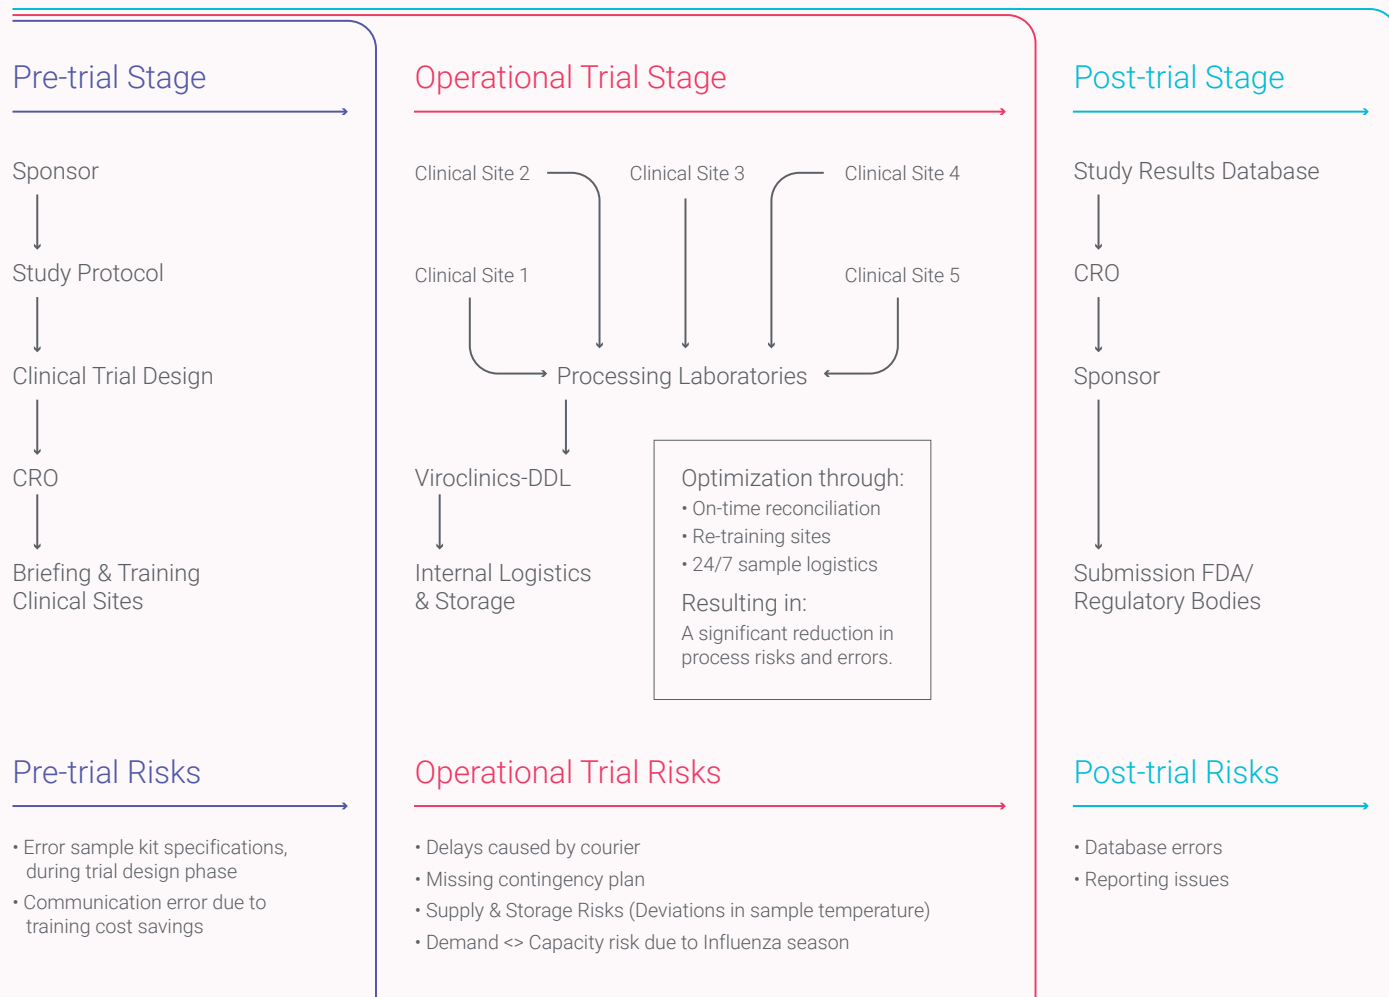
Pre-trial Stage

Sponsor

Study Protocol

Clinical Trial Design

CRO

Briefing & Training Clinical Sites

Pre-trial Risks

• Error sample kit specifications, during trial design phase
• Communication error due to training cost savings

Operational Trial Stage

Clinical Site 2

Clinical Site 3

Clinical Site 4

Clinical Site 1

Clinical Site 5

Processing Laboratories

Viroclinics-DDL

Internal Logistics & Storage

Optimization through:
• On-time reconciliation
• Re-training sites
• 24/7 sample logistics
Resulting in:
A significant reduction in process risks and errors.

Operational Trial Risks

• Delays caused by courier
• Missing contingency plan
• Supply & Storage Risks (Deviations in sample temperature)
• Demand <> Capacity risk due to Influenza season

Post-trial Stage

Study Results Database

CRO

Sponsor

Submission FDA/ Regulatory Bodies

Post-trial Risks

• Database errors
• Reporting issues